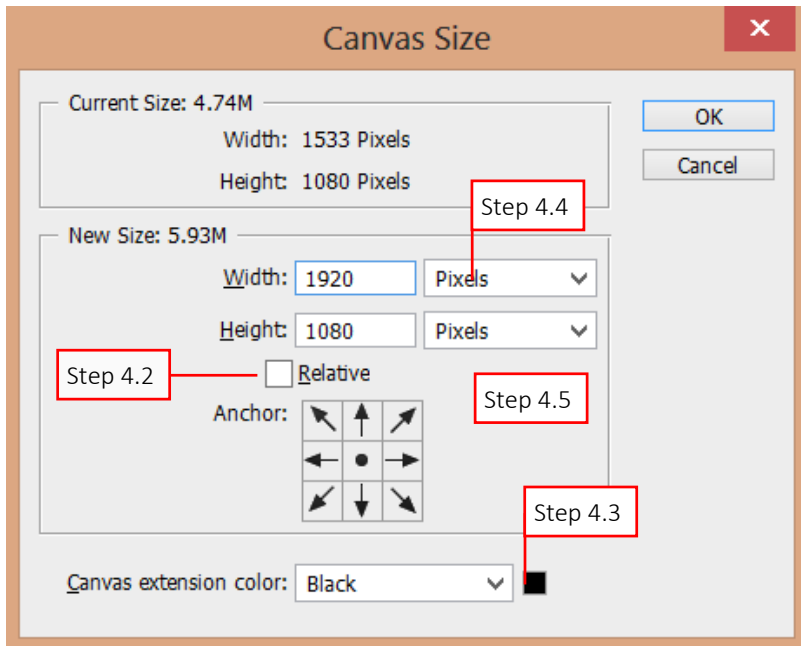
Canvas Size

Current Size: 4.74M
Width: 1533 Pixels
Height: 1080 Pixels

New Size: 5.93M
Width: 1920 Pixels
Height: 1080 Pixels
Relative
Anchor:

Step 4.4
Step 4.2
Step 4.5
Step 4.3

Canvas extension color: Black

OK
Cancel